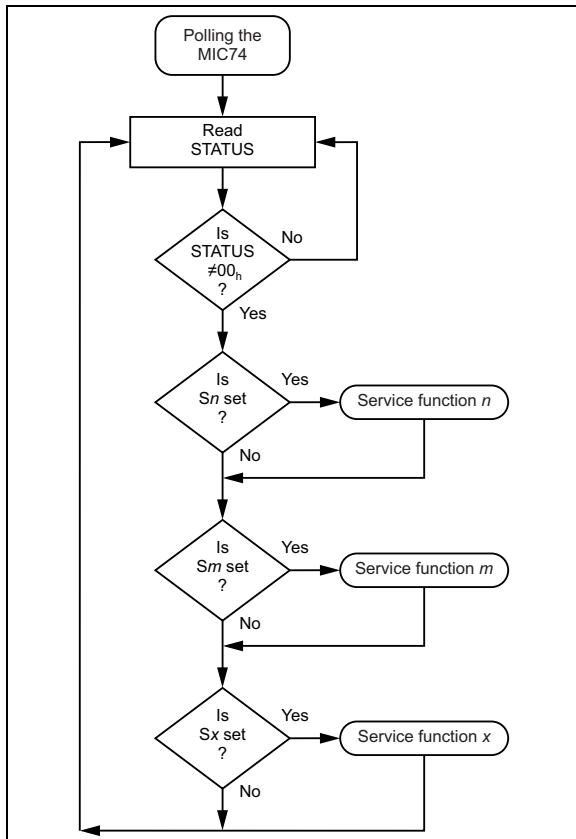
Polling the MIC74

Read STATUS

Is STATUS $\neq 00_h$ ?

No

Yes

Is S*n* set ?

Yes

Service function *n*

No

Is S*m* set ?

Yes

Service function *m*

No

Is S*x* set ?

Yes

Service function *x*

No